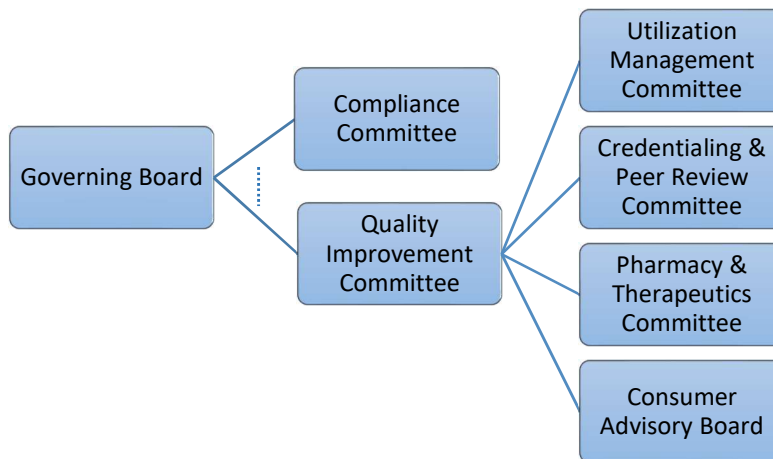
Governing Board

Compliance Committee

Quality Improvement Committee

Utilization Management Committee

Credentialing & Peer Review Committee

Pharmacy & Therapeutics Committee

Consumer Advisory Board